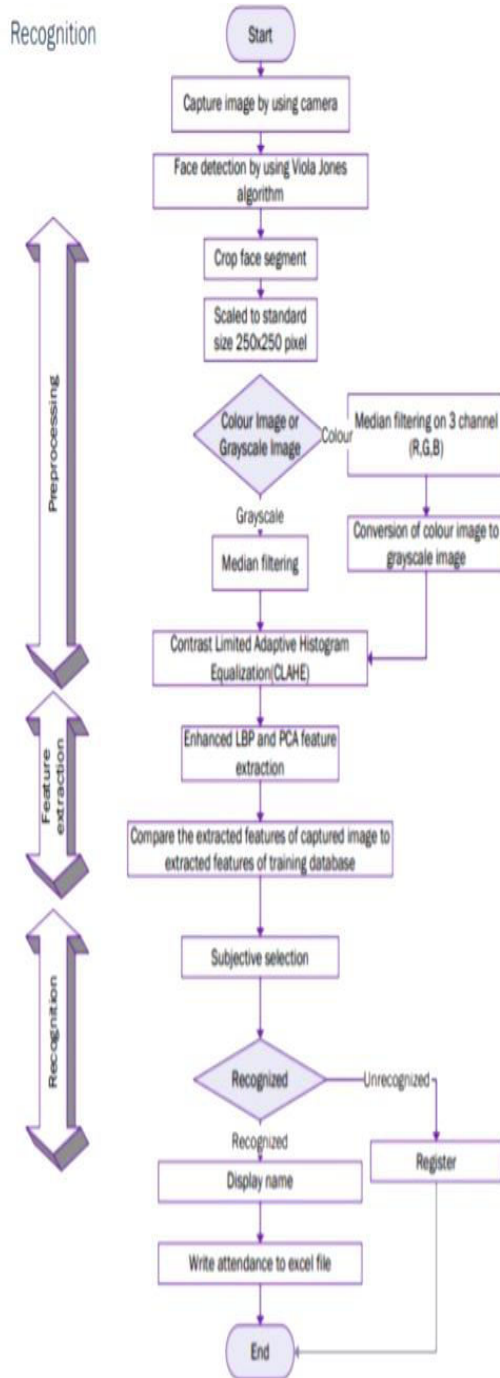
Recognition

Start

Capture image by using camera

Face detection by using Viola Jones algorithm

Crop face segment

Scaled to standard size 250x250 pixel

Preprocessing

Colour Image or Grayscale Image

Colour

Median filtering on 3 channel (R,G,B)

Grayscale

Median filtering

Conversion of colour image to grayscale image

Contrast Limited Adaptive Histogram Equalization(CLAHE)

Feature extraction

Enhanced LBP and PCA feature extraction

Compare the extracted features of captured image to extracted features of training database

Recognition

Subjective selection

Recognized

Unrecognized

Recognized

Register

Display name

Write attendance to excel file

End